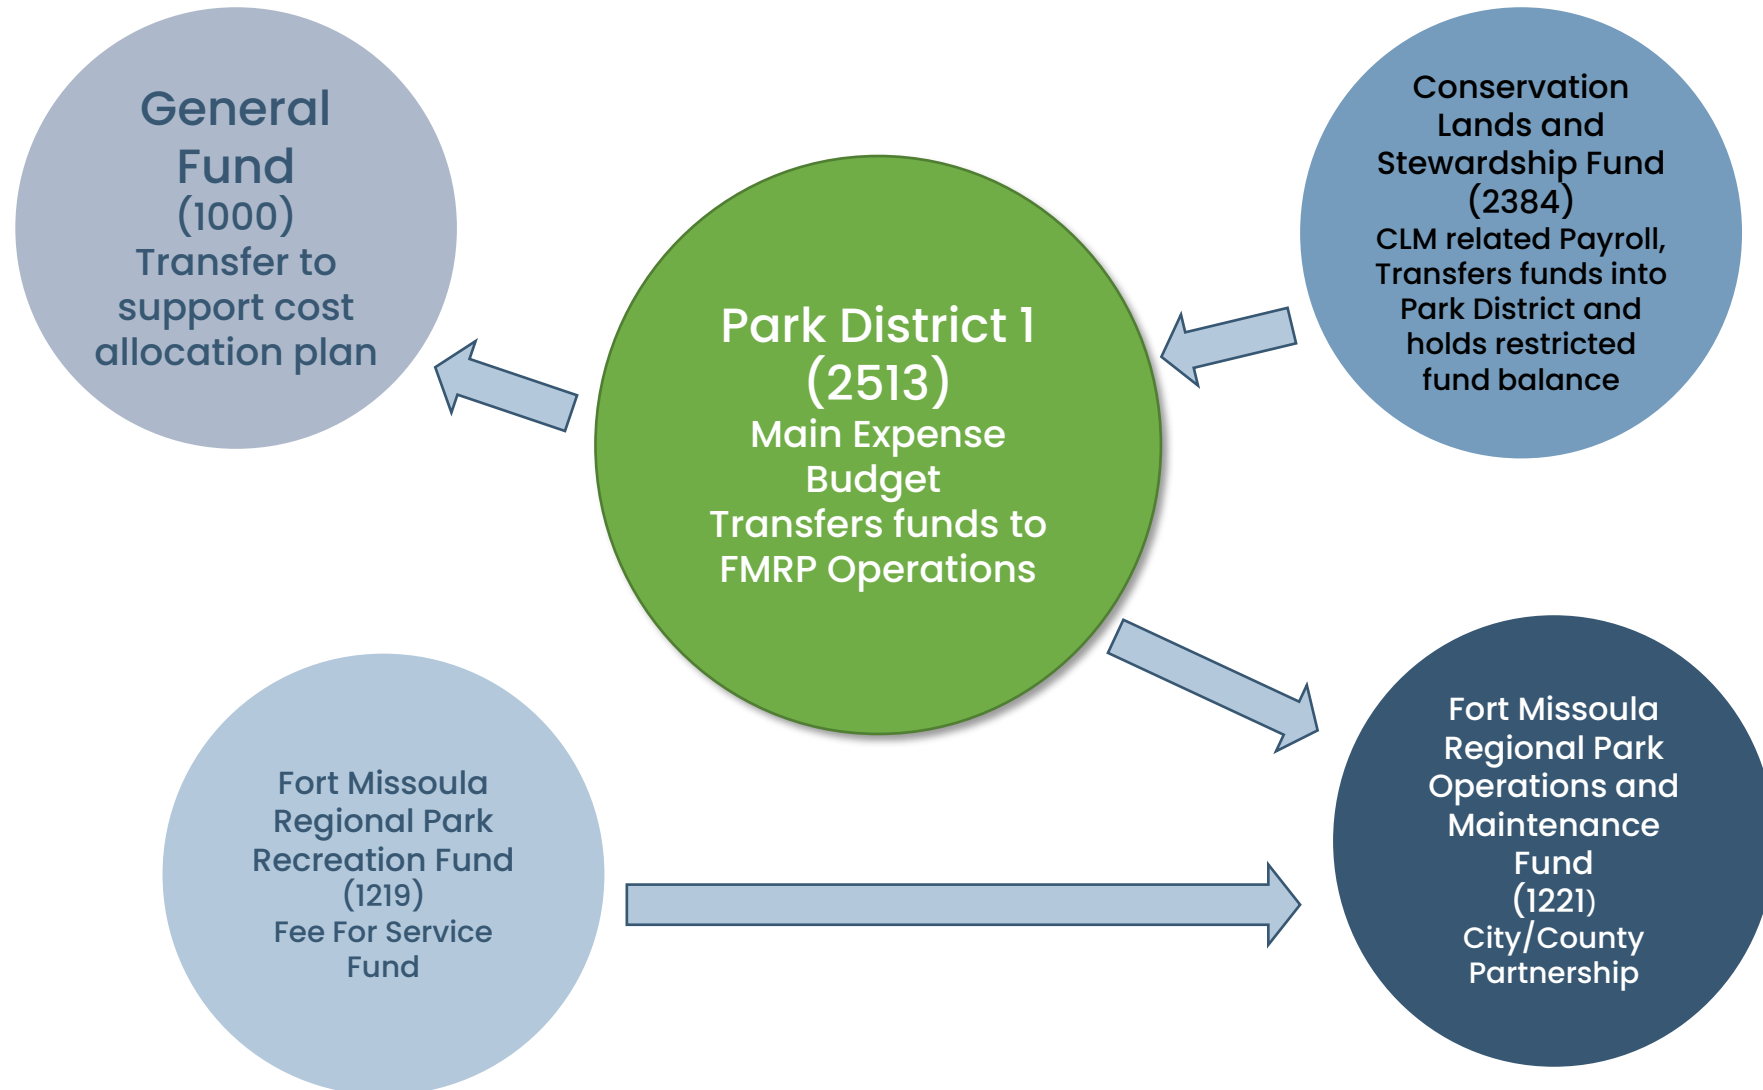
General Fund (1000) Transfer to support cost allocation plan

Park District 1 (2513) Main Expense Budget Transfers funds to FMRP Operations

Conservation Lands and Stewardship Fund (2384) CLM related Payroll, Transfers funds into Park District and holds restricted fund balance

Fort Missoula Regional Park Recreation Fund (1219) Fee For Service Fund

Fort Missoula Regional Park Operations and Maintenance Fund (1221) City/County Partnership